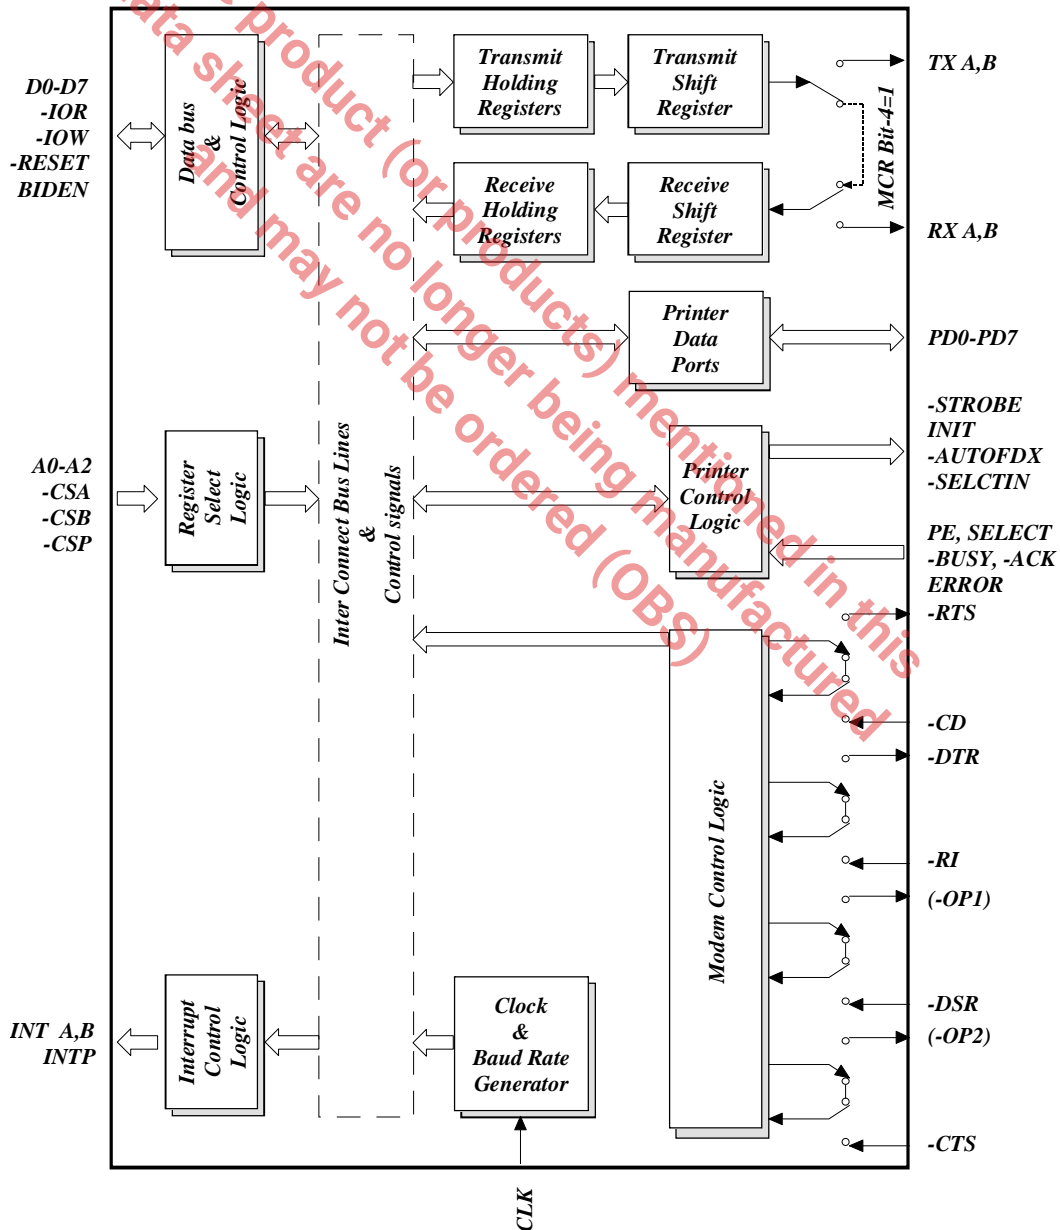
ata sheet product (or products) mentioned in this data sheet are no longer being manufactured and may not be ordered (OBS)

D0-D7
-IOR
-IOW
-RESET
BIDEN

Data bus & Control Logic

Transmit Holding Registers

Transmit Shift Register

TX A,B

MCR Bit-4=1

Receive Holding Registers

Receive Shift Register

RX A,B

Printer Data Ports

PD0-PD7

-STROBE
INIT
-AUTOFDX
-SELCTIN

A0-A2
-CSA
-CSB
-CSP

Register Select Logic

Inter Connect Bus Lines & Control signals

Printer Control Logic

PE, SELECT
-BUSY, -ACK
ERROR
-RTS

-CD
-DTR

Modem Control Logic

-RI
(-OP1)

-DSR
(-OP2)

INT A,B
INTP

Interrupt Control Logic

Clock & Baud Rate Generator

-CTS

CLK